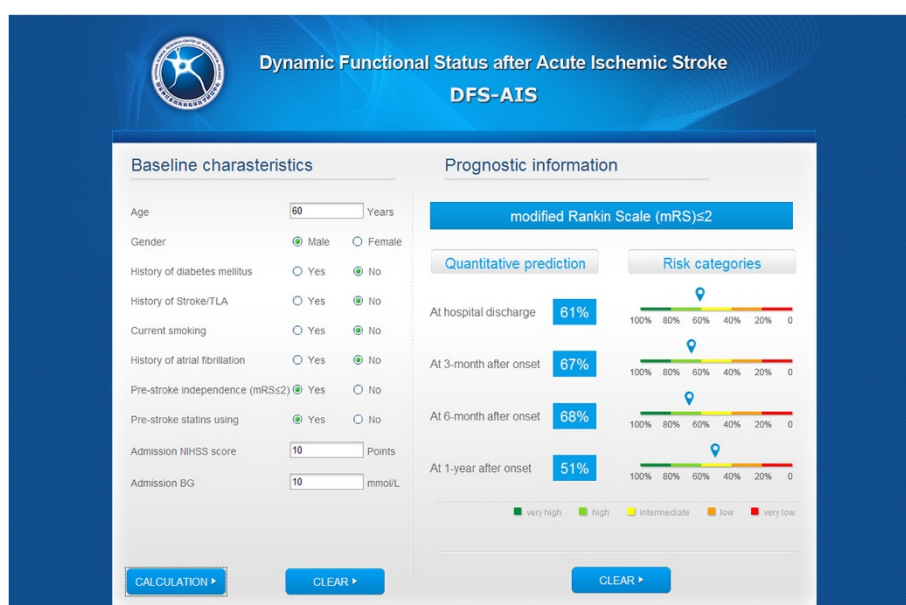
Dynamic Functional Status after Acute Ischemic Stroke
DFS-AIS

Baseline charasteristics

| | | |
|---|---|---|
| Age | 60 | Years |
| Gender | Male | Female |
| History of diabetes mellitus | Yes | No |
| History of Stroke/TLA | Yes | No |
| Current smoking | Yes | No |
| History of atrial fibrillation | Yes | No |
| Pre-stroke independence (mRS≤2) | Yes | No |
| Pre-stroke statins using | Yes | No |
| Admission NIHSS score | 10 | Points |
| Admission BG | 10 | mmol/L |

CALCULATION ▸
CLEAR ▸

Prognostic information

modified Rankin Scale (mRS)≤2

Quantitative prediction
Risk categories

At hospital discharge 61%
100% 80% 60% 40% 20% 0

At 3-month after onset 67%
100% 80% 60% 40% 20% 0

At 6-month after onset 68%
100% 80% 60% 40% 20% 0

At 1-year after onset 51%
100% 80% 60% 40% 20% 0

very high high intermediate low very low

CLEAR ▸